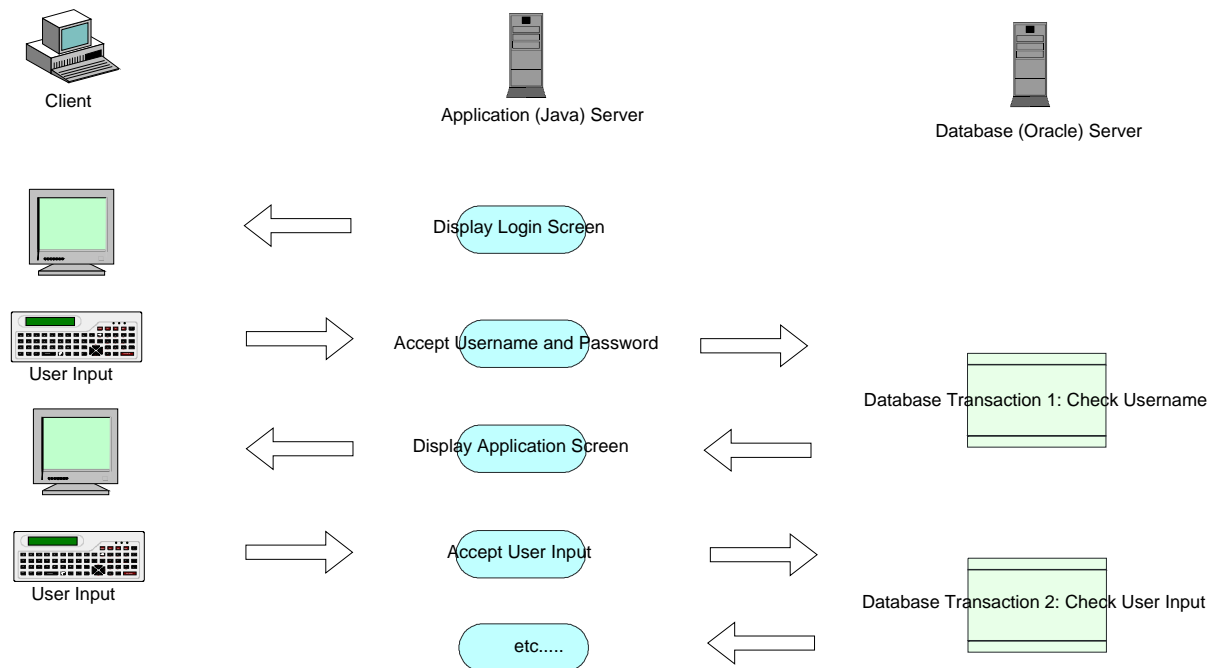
Client

Application (Java) Server

Database (Oracle) Server

Display Login Screen

Accept Username and Password

User Input

Database Transaction 1: Check Username

Display Application Screen

Accept User Input

User Input

Database Transaction 2: Check User Input

etc.....